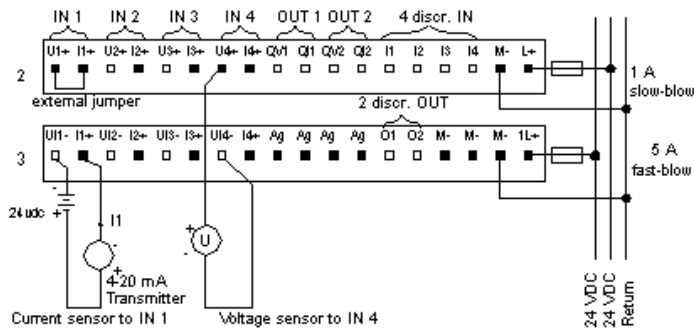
IN 1 IN 2 IN 3 IN 4 OUT 1 OUT 2 4 discr. IN

2

U1+ I1+ U2+ I2+ U3+ I3+ U4+ I4+ QV1 QI1 QV2 QI2 I1 I2 I3 I4 M- L+

external jumper

1 A slow-blow

2 discr. OUT

3

UI1- I1+ UI2- I2+ UI3- I3+ UI4- I4+ Ag Ag Ag Ag O1 O2 M- M- M- 1L+

5 A fast-blow

24 vdc

I1

U

4-20 mA Transmitter

Current sensor to IN 1

Voltage sensor to IN 4

24 VDC 24 VDC Return